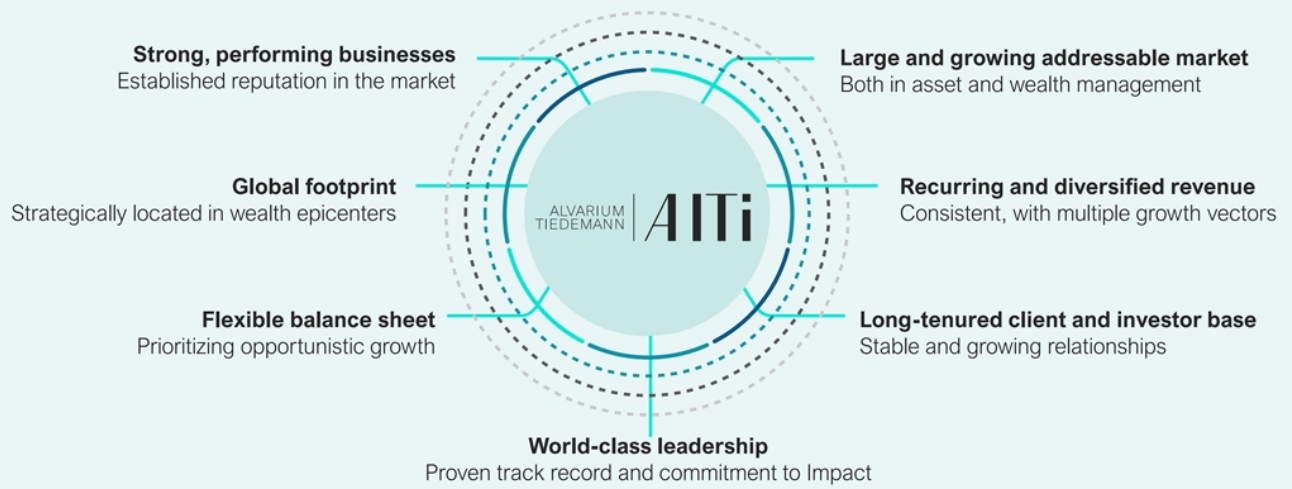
**Strong, performing businesses**
Established reputation in the market

**Large and growing addressable market**
Both in asset and wealth management

**Global footprint**
Strategically located in wealth epicenters

ALVARIUM TIEDEMANN | AlTi

**Recurring and diversified revenue**
Consistent, with multiple growth vectors

**Flexible balance sheet**
Prioritizing opportunistic growth

**Long-tenured client and investor base**
Stable and growing relationships

**World-class leadership**
Proven track record and commitment to Impact